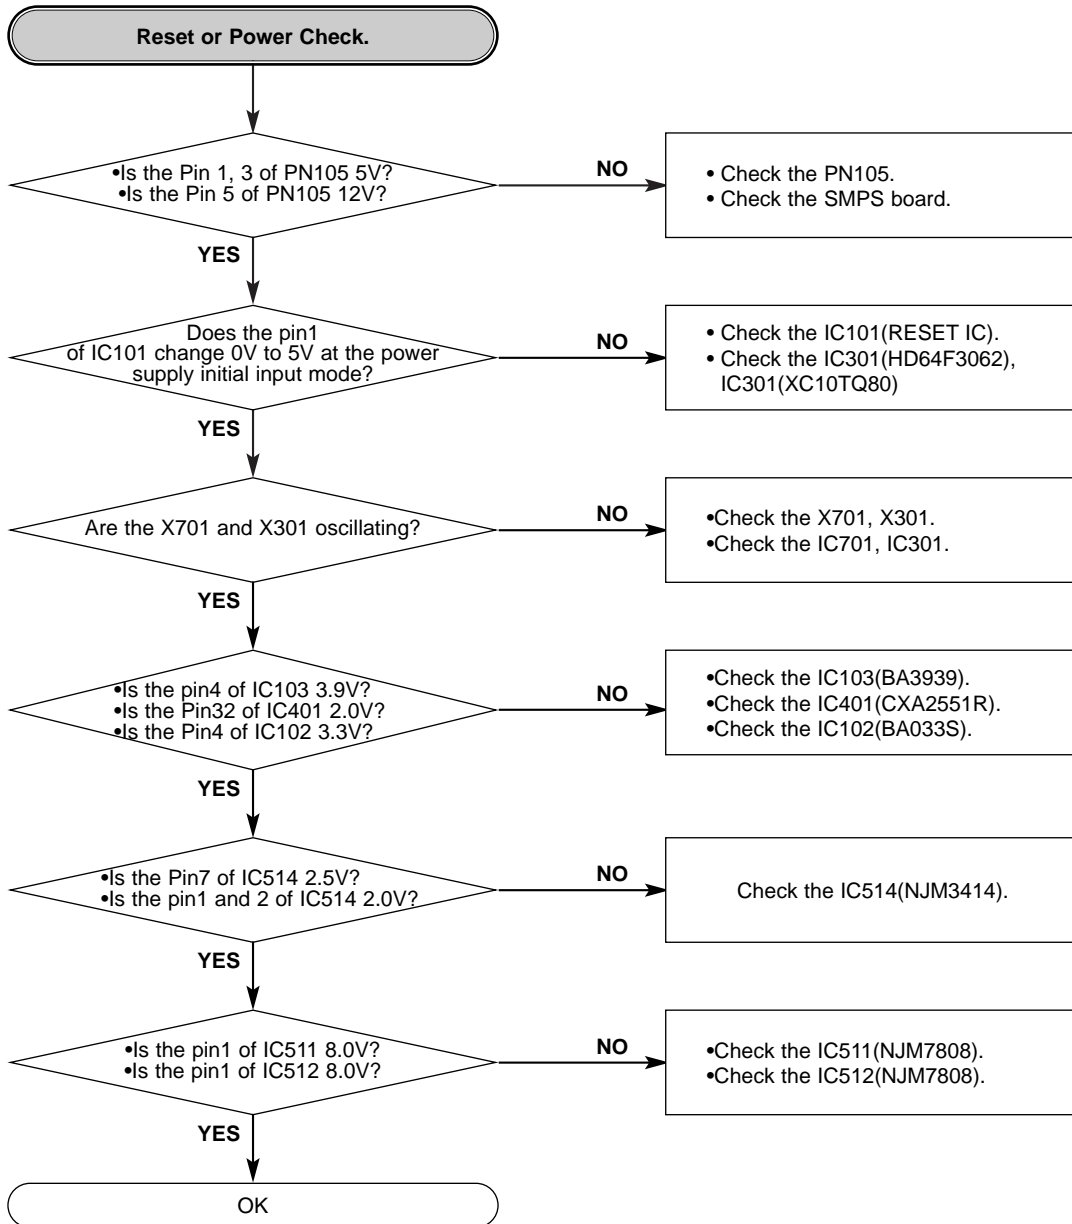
Reset or Power Check.

•Is the Pin 1, 3 of PN105 5V?
•Is the Pin 5 of PN105 12V?

NO

• Check the PN105.
• Check the SMPS board.

YES

Does the pin1 of IC101 change 0V to 5V at the power supply initial input mode?

NO

• Check the IC101(RESET IC).
• Check the IC301(HD64F3062), IC301(XC10TQ80)

YES

Are the X701 and X301 oscillating?

NO

•Check the X701, X301.
•Check the IC701, IC301.

YES

•Is the pin4 of IC103 3.9V?
•Is the Pin32 of IC401 2.0V?
•Is the Pin4 of IC102 3.3V?

NO

•Check the IC103(BA3939).
•Check the IC401(CXA2551R).
•Check the IC102(BA033S).

YES

•Is the Pin7 of IC514 2.5V?
•Is the pin1 and 2 of IC514 2.0V?

NO

Check the IC514(NJM3414).

YES

•Is the pin1 of IC511 8.0V?
•Is the pin1 of IC512 8.0V?

NO

•Check the IC511(NJM7808).
•Check the IC512(NJM7808).

YES

OK